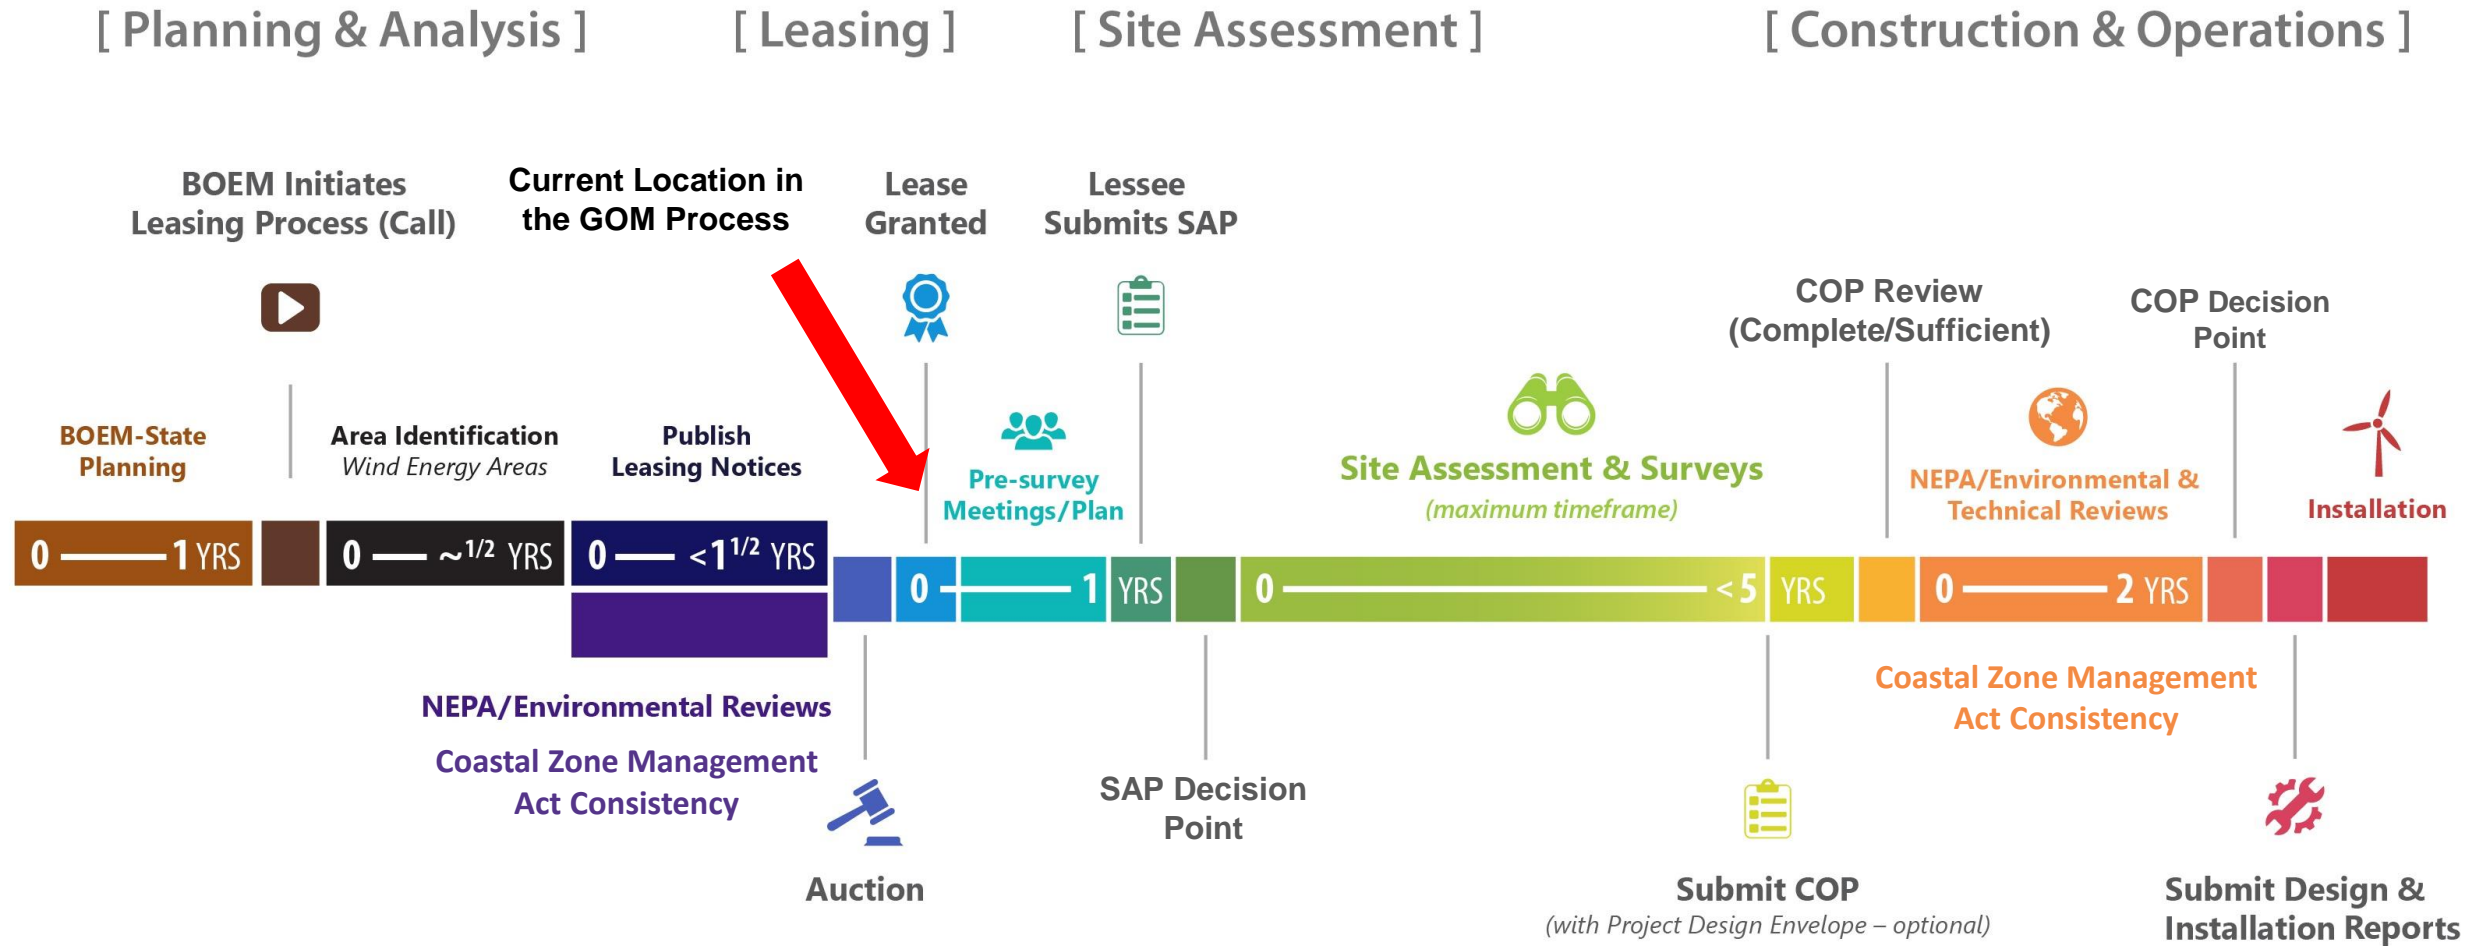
[ Planning & Analysis ]

[ Leasing ]

[ Site Assessment ]

[ Construction & Operations ]

BOEM Initiates Leasing Process (Call)

Current Location in the GOM Process

Lease Granted

Lessee Submits SAP

COP Review (Complete/Sufficient)

COP Decision Point

BOEM-State Planning

Area Identification
Wind Energy Areas

Publish Leasing Notices

Pre-survey Meetings/Plan

Site Assessment & Surveys
(maximum timeframe)

NEPA/Environmental & Technical Reviews

Installation

0 — 1 YRS

0 — ~$^{1/2}$ YRS

0 — <1$^{1/2}$ YRS

0 — 1 YRS

0 — <5 YRS

0 — 2 YRS

NEPA/Environmental Reviews

Coastal Zone Management Act Consistency

Coastal Zone Management Act Consistency

Auction

SAP Decision Point

Submit COP
(with Project Design Envelope – optional)

Submit Design & Installation Reports